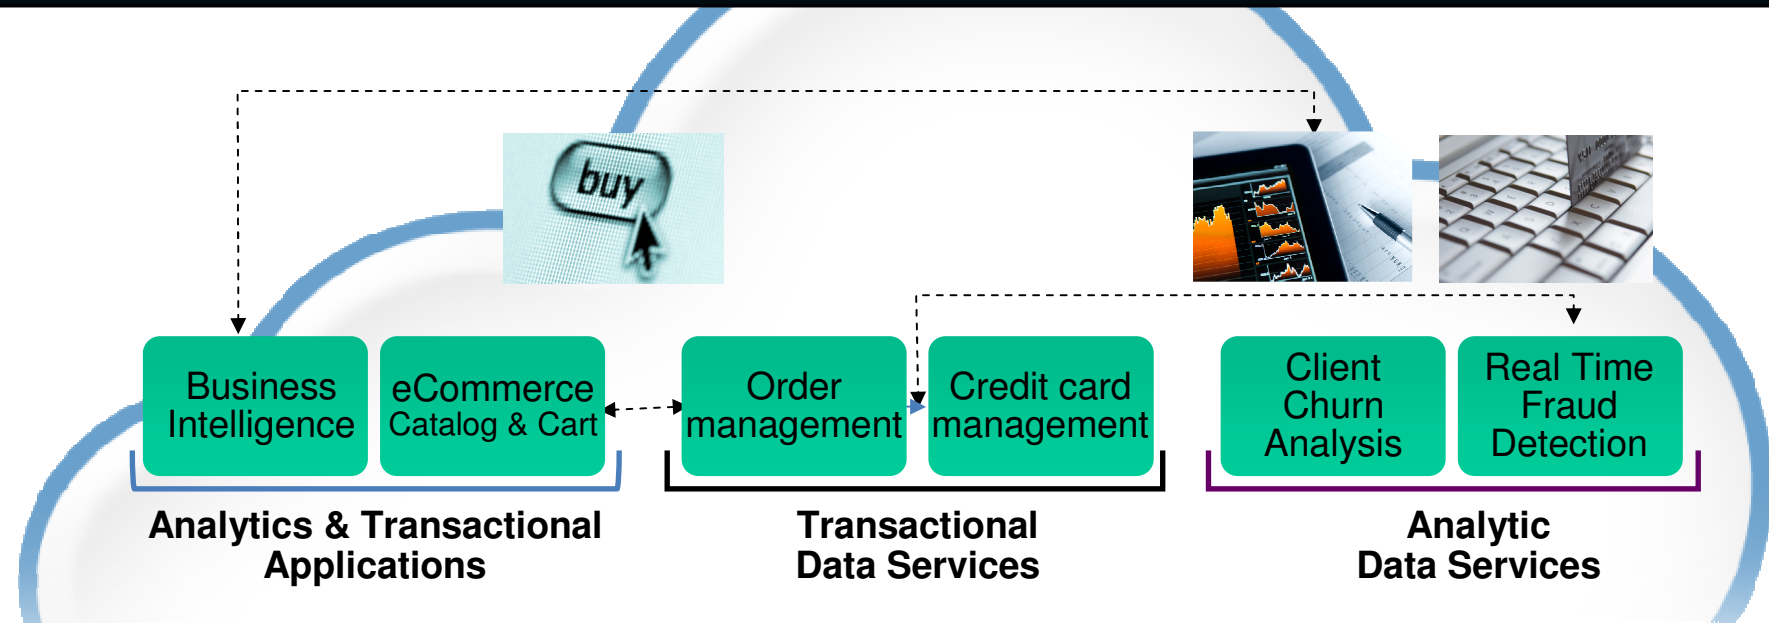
buy

Business Intelligence

eCommerce Catalog & Cart

Order management

Credit card management

Client Churn Analysis

Real Time Fraud Detection

Analytics & Transactional Applications

Transactional Data Services

Analytic Data Services